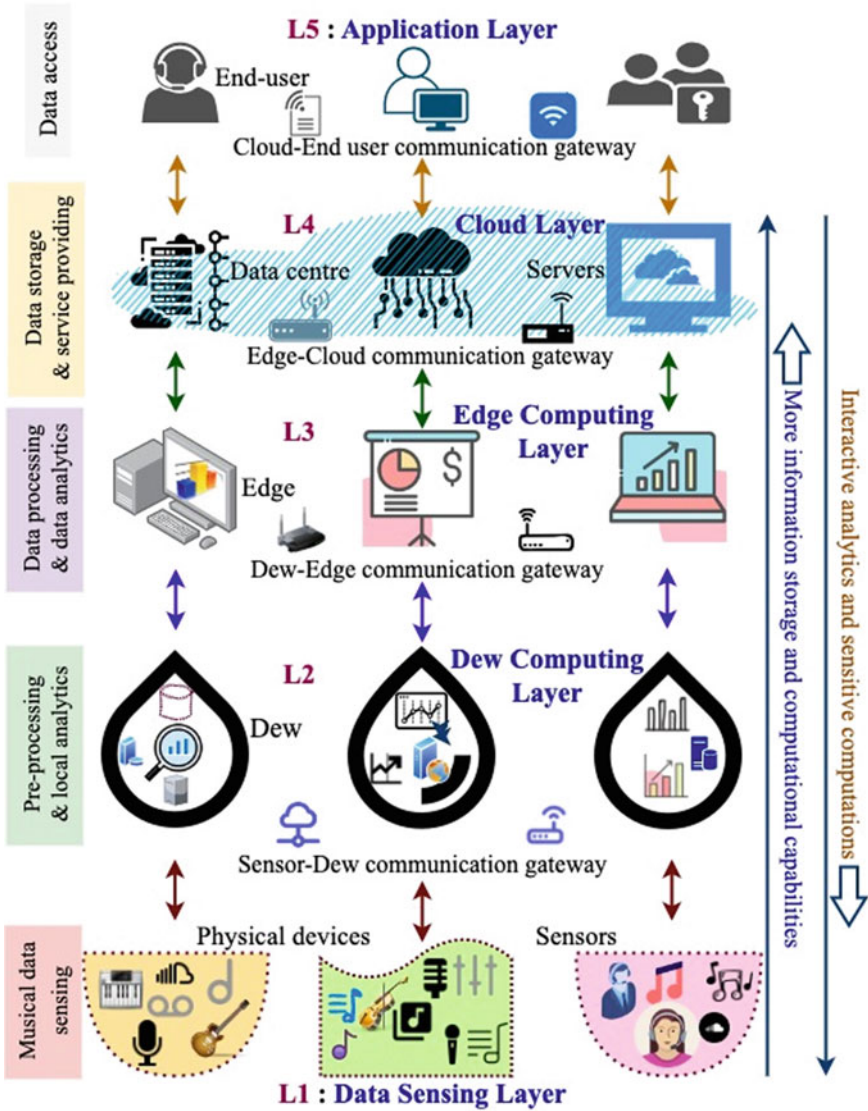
Data access

L5 : Application Layer

End-user

Cloud-End user communication gateway

Data storage & service providing

L4

Cloud Layer

Data centre

Servers

Edge-Cloud communication gateway

Data processing & data analytics

L3

Edge Computing Layer

Edge

Dew-Edge communication gateway

Pre-processing & local analytics

L2

Dew Computing Layer

Dew

Sensor-Dew communication gateway

Musical data sensing

Physical devices

Sensors

L1 : Data Sensing Layer

More information storage and computational capabilities

Interactive analytics and sensitive computations